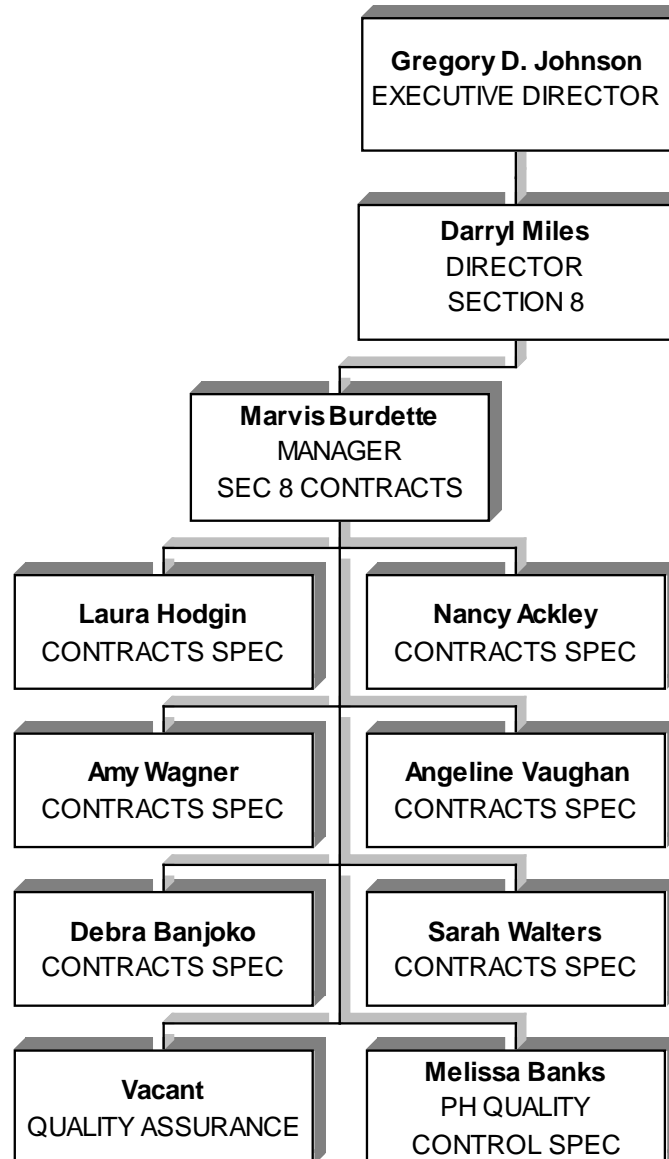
**Gregory D. Johnson**
EXECUTIVE DIRECTOR

**Darryl Miles**
DIRECTOR
SECTION 8

**Marvis Burdette**
MANAGER
SEC 8 CONTRACTS

**Laura Hodgin**
CONTRACTS SPEC

**Nancy Ackley**
CONTRACTS SPEC

**Amy Wagner**
CONTRACTS SPEC

**Angeline Vaughan**
CONTRACTS SPEC

**Debra Banjoko**
CONTRACTS SPEC

**Sarah Walters**
CONTRACTS SPEC

**Vacant**
QUALITY ASSURANCE

**Melissa Banks**
PH QUALITY
CONTROL SPEC